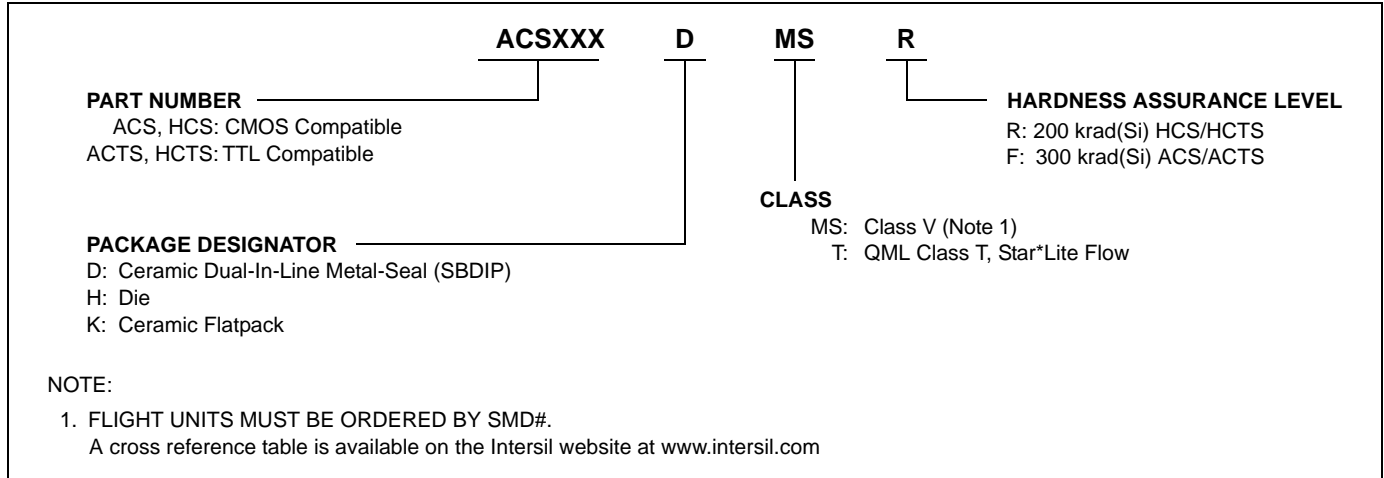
ACSXXX D MS R

PART NUMBER
ACS, HCS: CMOS Compatible
ACTS, HCTS: TTL Compatible

HARDNESS ASSURANCE LEVEL
R: 200 krad(Si) HCS/HCTS
F: 300 krad(Si) ACS/ACTS

CLASS
MS: Class V (Note 1)
T: QML Class T, Star*Lite Flow

PACKAGE DESIGNATOR
D: Ceramic Dual-In-Line Metal-Seal (SBDIP)
H: Die
K: Ceramic Flatpack

NOTE:
1. FLIGHT UNITS MUST BE ORDERED BY SMD#.
A cross reference table is available on the Intersil website at www.intersil.com